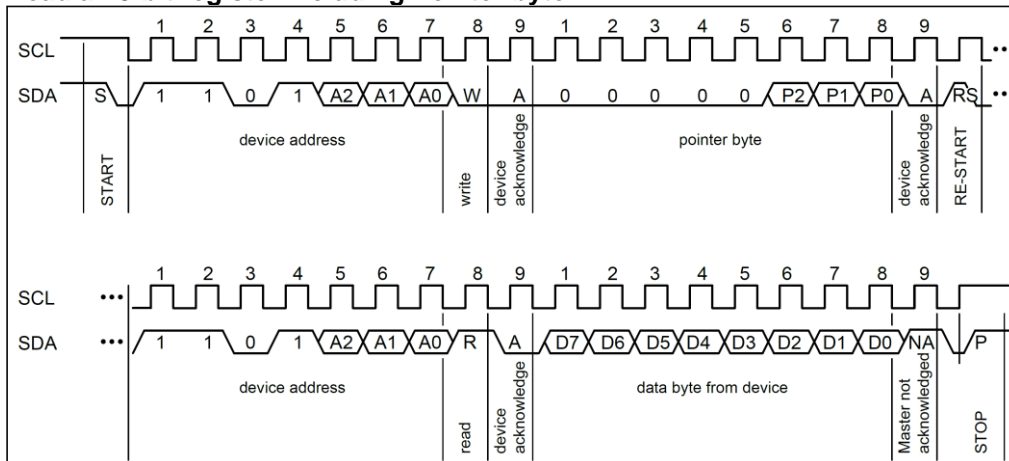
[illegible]

1 2 3 4 5 6 7 8 9 1 2 3 4 5 6 7 8 9

SCL

SDA S 1 1 0 1 A2 A1 A0 W A 0 0 0 0 0 P2 P1 P0 A RS

START

device address

write

device acknowledge

pointer byte

device acknowledge

RE-START

1 2 3 4 5 6 7 8 9 1 2 3 4 5 6 7 8 9

SCL •••

SDA ••• 1 1 0 1 A2 A1 A0 R A D7 D6 D5 D4 D3 D2 D1 D0 NA P

device address

read

device acknowledge

data byte from device

Master not acknowledged

STOP